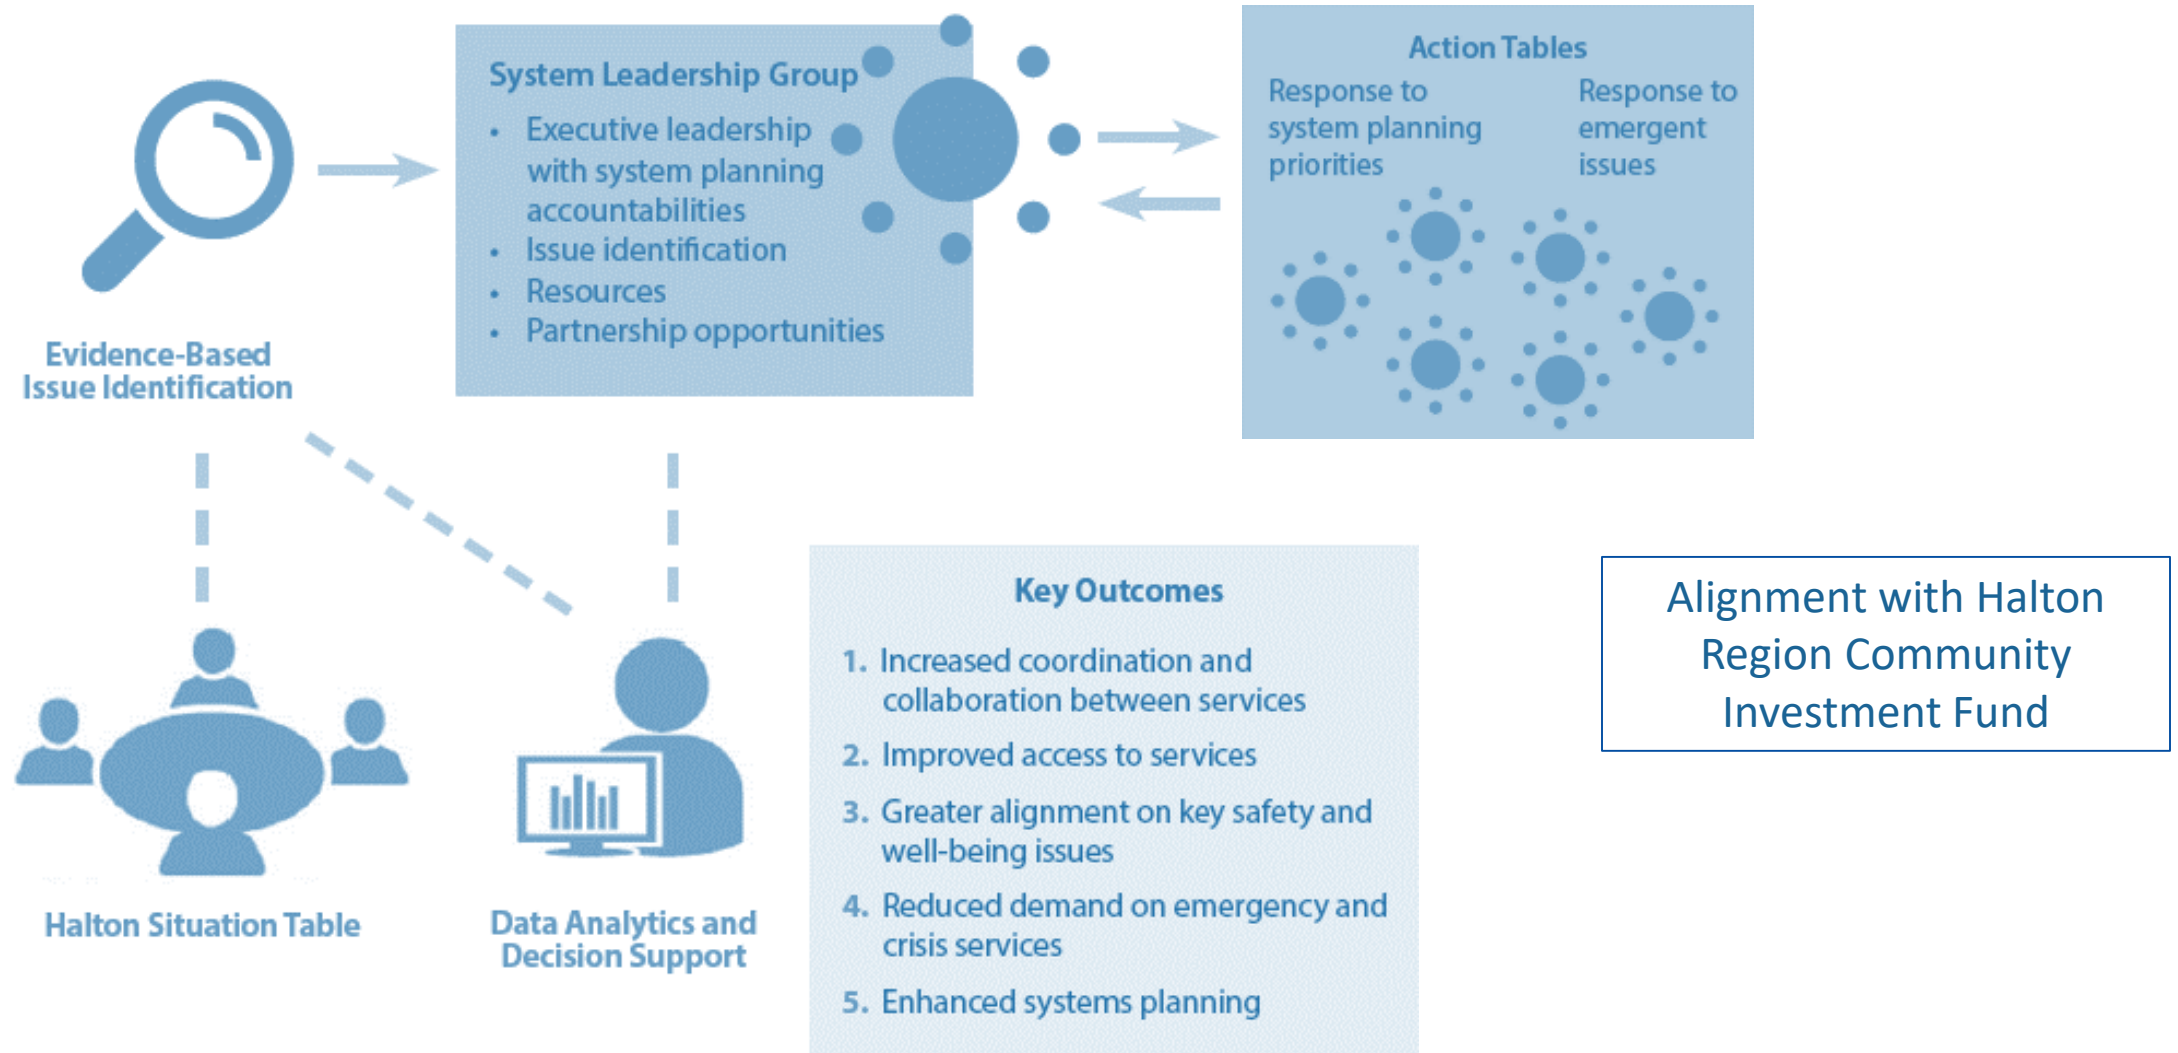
Evidence-Based Issue Identification

System Leadership Group
- Executive leadership with system planning accountabilities
- Issue identification
- Resources
- Partnership opportunities

Action Tables
Response to system planning priorities
Response to emergent issues

Halton Situation Table

Data Analytics and Decision Support

Key Outcomes
1. Increased coordination and collaboration between services
2. Improved access to services
3. Greater alignment on key safety and well-being issues
4. Reduced demand on emergency and crisis services
5. Enhanced systems planning

Alignment with Halton Region Community Investment Fund